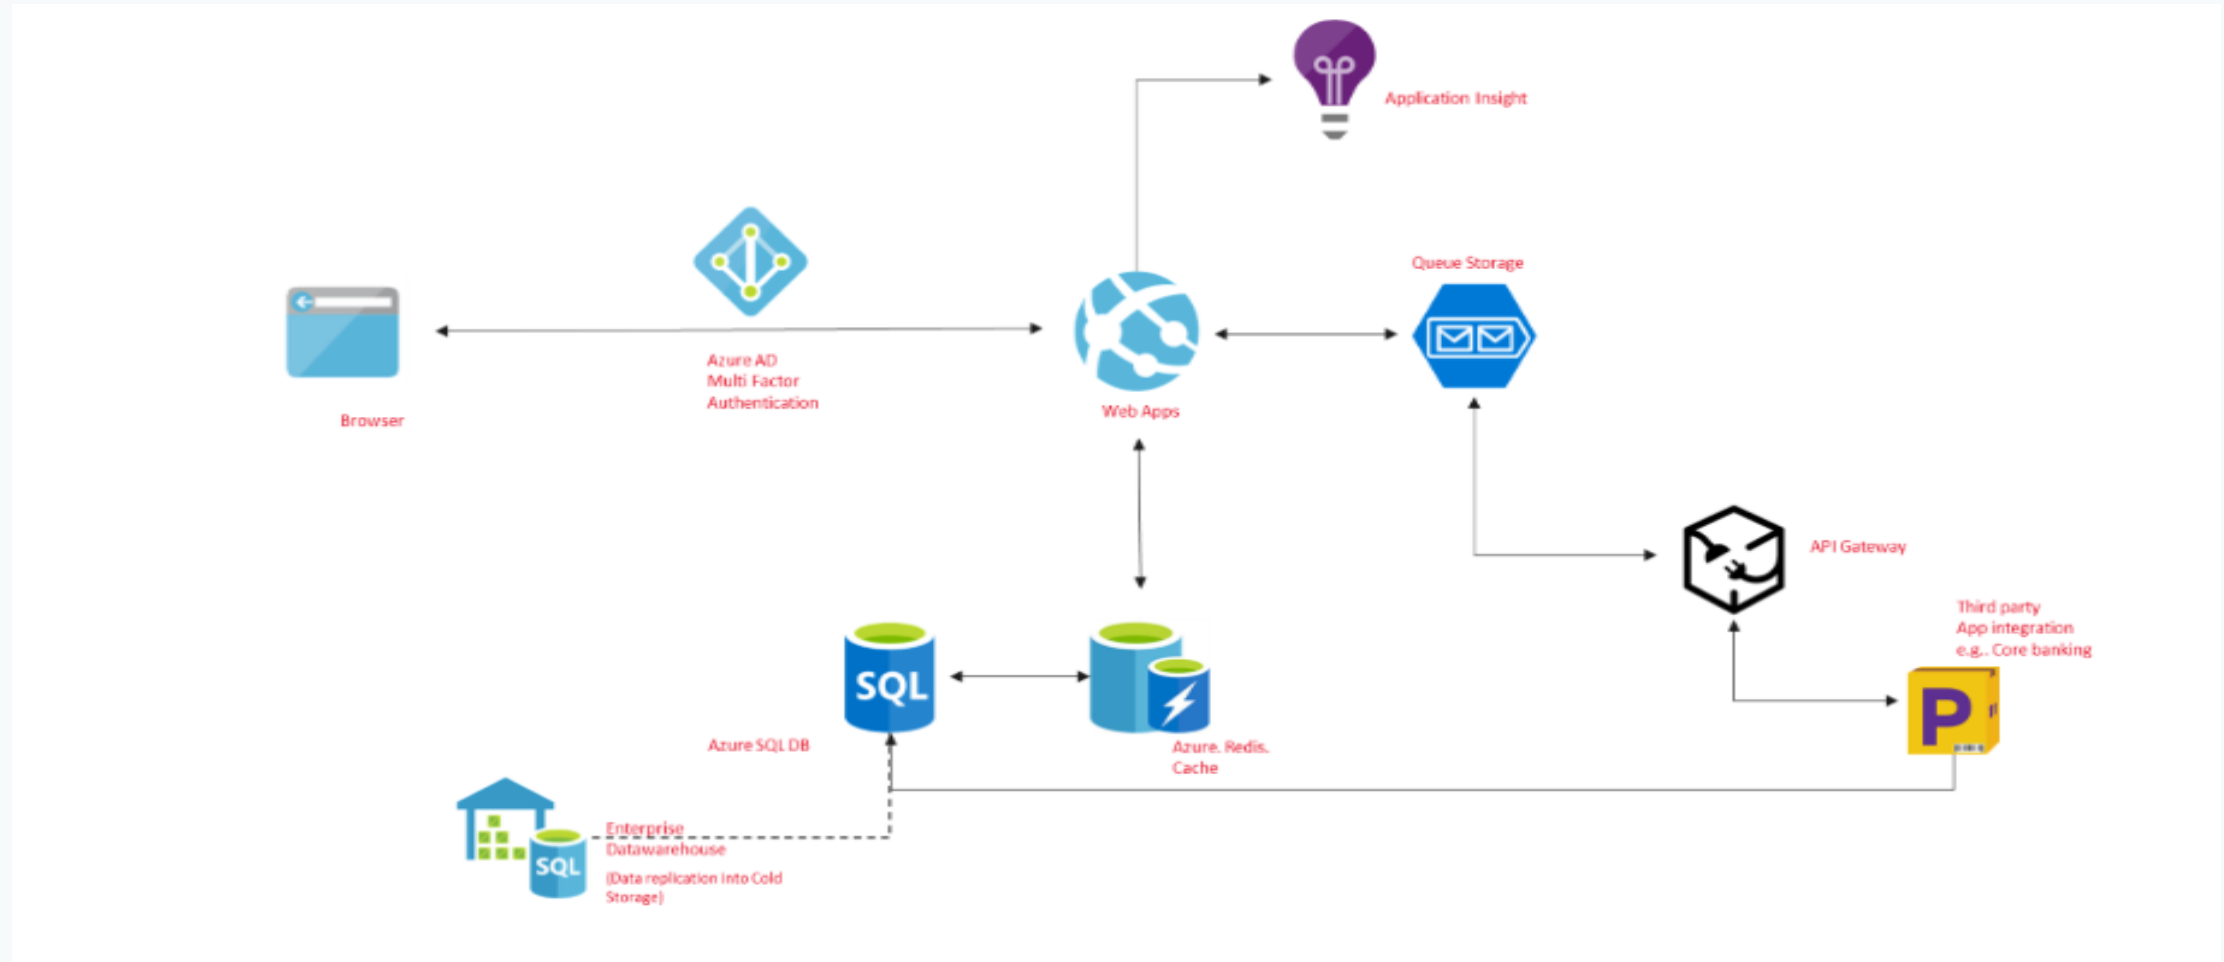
Application Insight

Queue Storage

Azure AD
Multi Factor
Authentication

Browser

Web Apps

API Gateway

Third party
App integration
e.g., Core banking

SQL

Azure SQL DB

Azure. Redis.
Cache

SQL

Enterprise
Datawarehouse

(Data replication into Cold Storage)